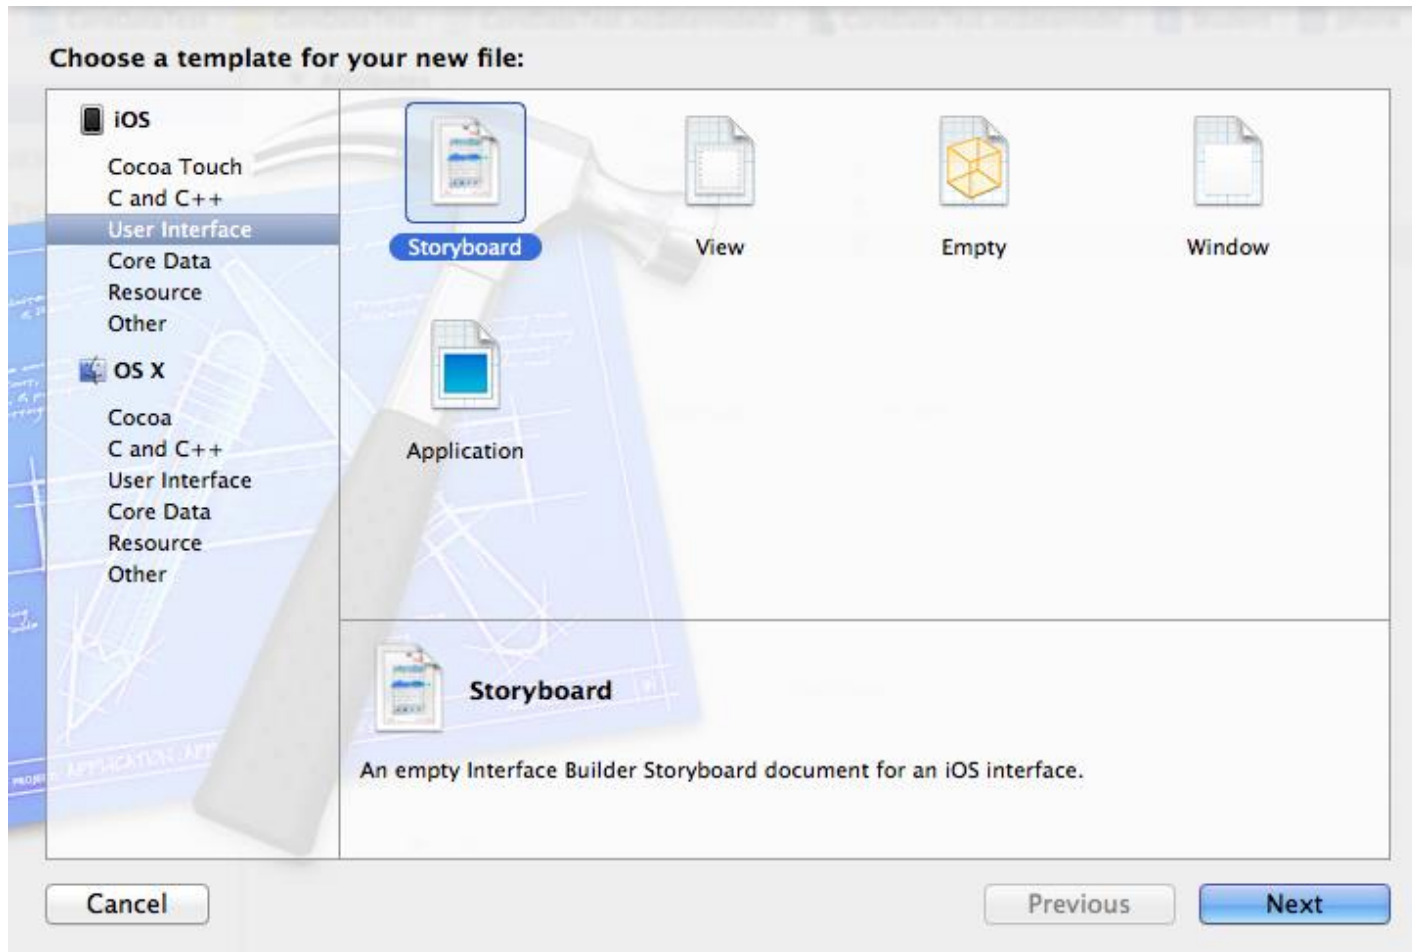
Choose a template for your new file:

iOS
Cocoa Touch
C and C++
User Interface
Core Data
Resource
Other
OS X
Cocoa
C and C++
User Interface
Core Data
Resource
Other

Storyboard
View
Empty
Window
Application

Storyboard

An empty Interface Builder Storyboard document for an iOS interface.

Cancel
Previous
Next